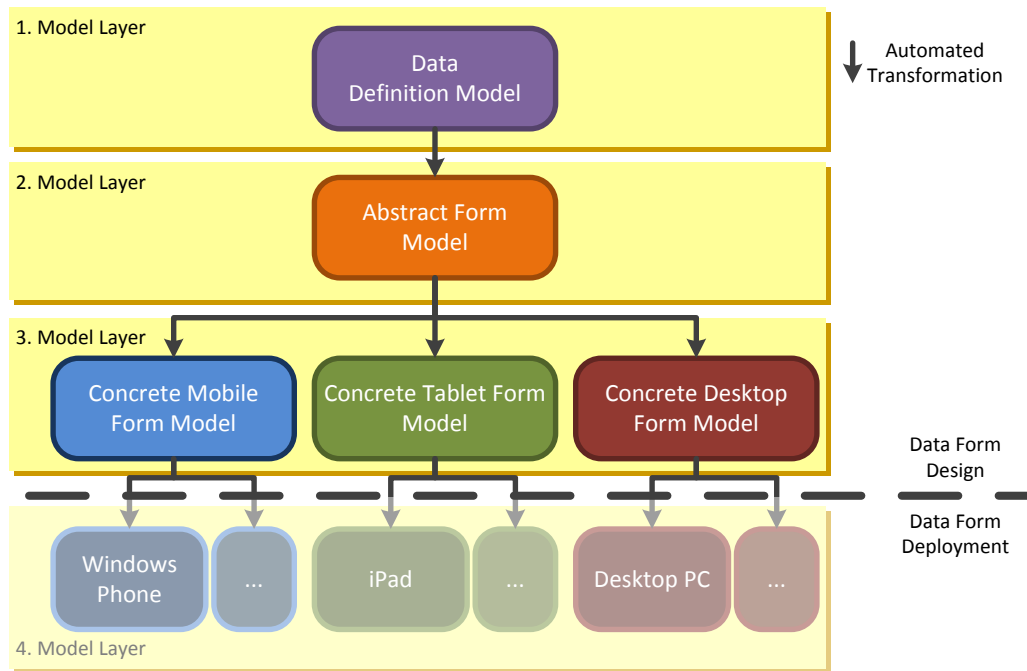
1. Model Layer

Data Definition Model

Automated Transformation

2. Model Layer

Abstract Form Model

3. Model Layer

Concrete Mobile Form Model

Concrete Tablet Form Model

Concrete Desktop Form Model

Data Form Design

Data Form Deployment

Windows Phone

...

iPad

...

Desktop PC

...

4. Model Layer